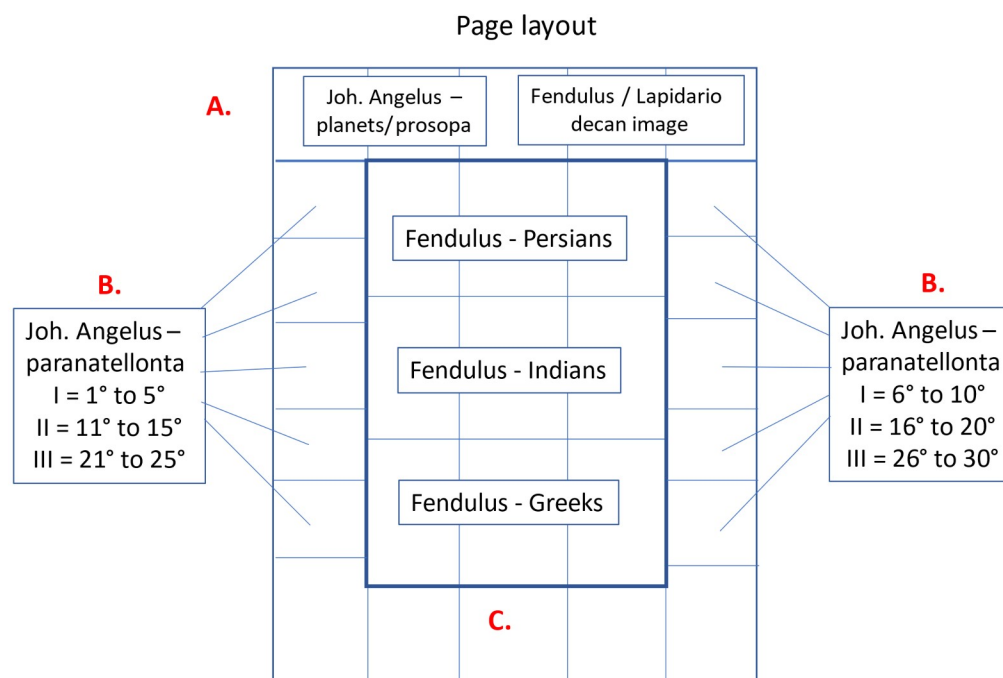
Page layout

A.

Joh. Angelus – planets/prosopa

Fendulus / Lapidario decan image

B.

Joh. Angelus – paranatellonta
I = 1° to 5°
II = 11° to 15°
III = 21° to 25°

Fendulus - Persians

Fendulus - Indians

Fendulus - Greeks

B.

Joh. Angelus – paranatellonta
I = 6° to 10°
II = 16° to 20°
III = 26° to 30°

C.